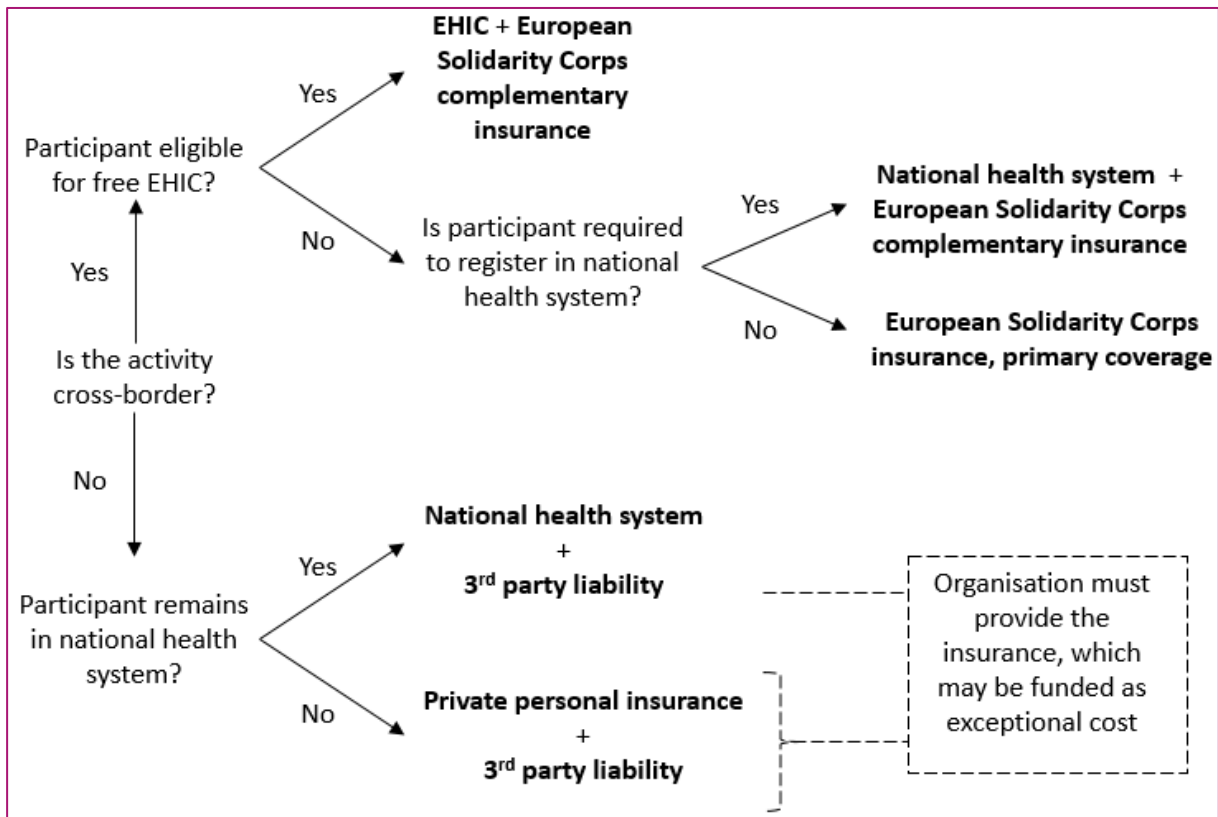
Is the activity cross-border?

Yes

Participant eligible for free EHIC?

Yes

**EHIC + European Solidarity Corps complementary insurance**

No

Is participant required to register in national health system?

Yes

**National health system + European Solidarity Corps complementary insurance**

No

**European Solidarity Corps insurance, primary coverage**

No

Participant remains in national health system?

Yes

**National health system + 3$^{rd}$ party liability**

No

**Private personal insurance + 3$^{rd}$ party liability**

Organisation must provide the insurance, which may be funded as exceptional cost